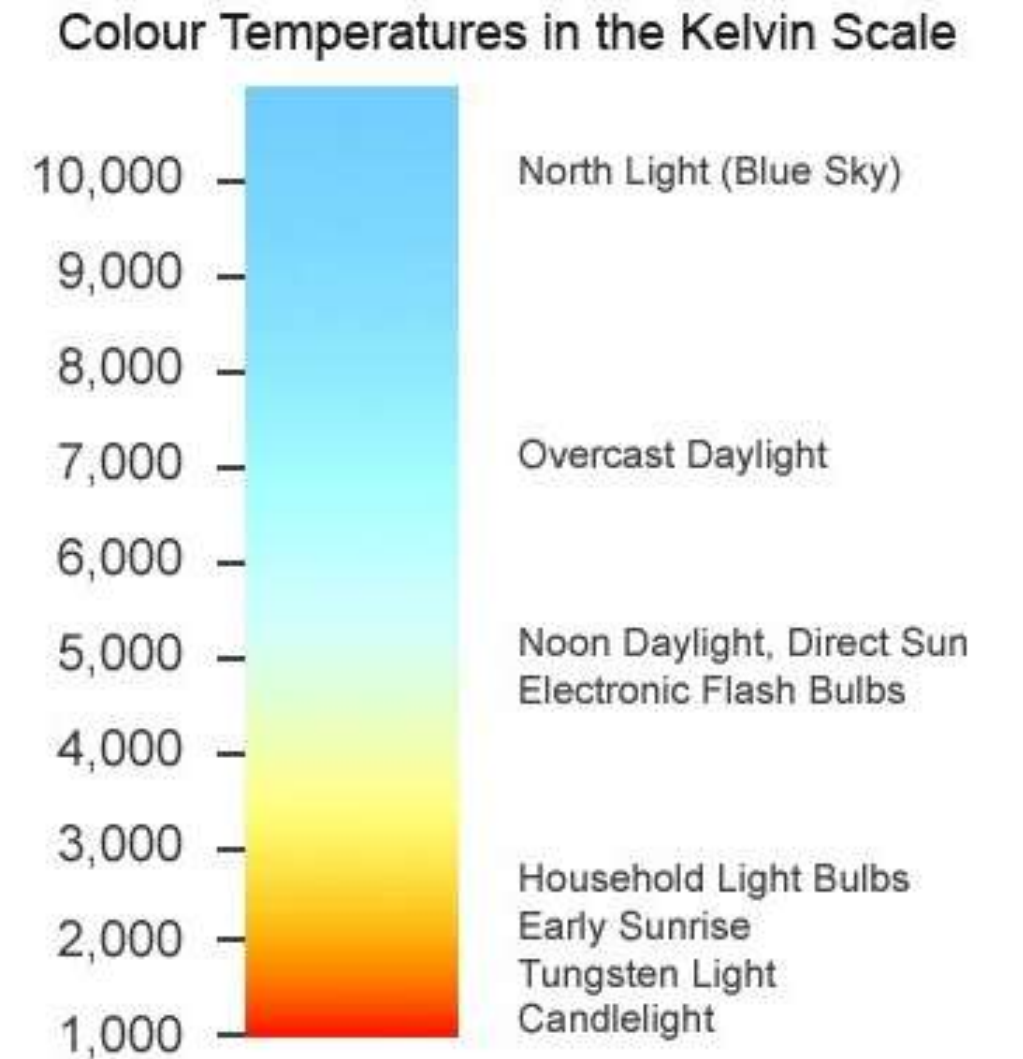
Colour Temperatures in the Kelvin Scale

10,000
9,000
8,000
7,000
6,000
5,000
4,000
3,000
2,000
1,000

North Light (Blue Sky)

Overcast Daylight

Noon Daylight, Direct Sun
Electronic Flash Bulbs

Household Light Bulbs
Early Sunrise
Tungsten Light
Candlelight